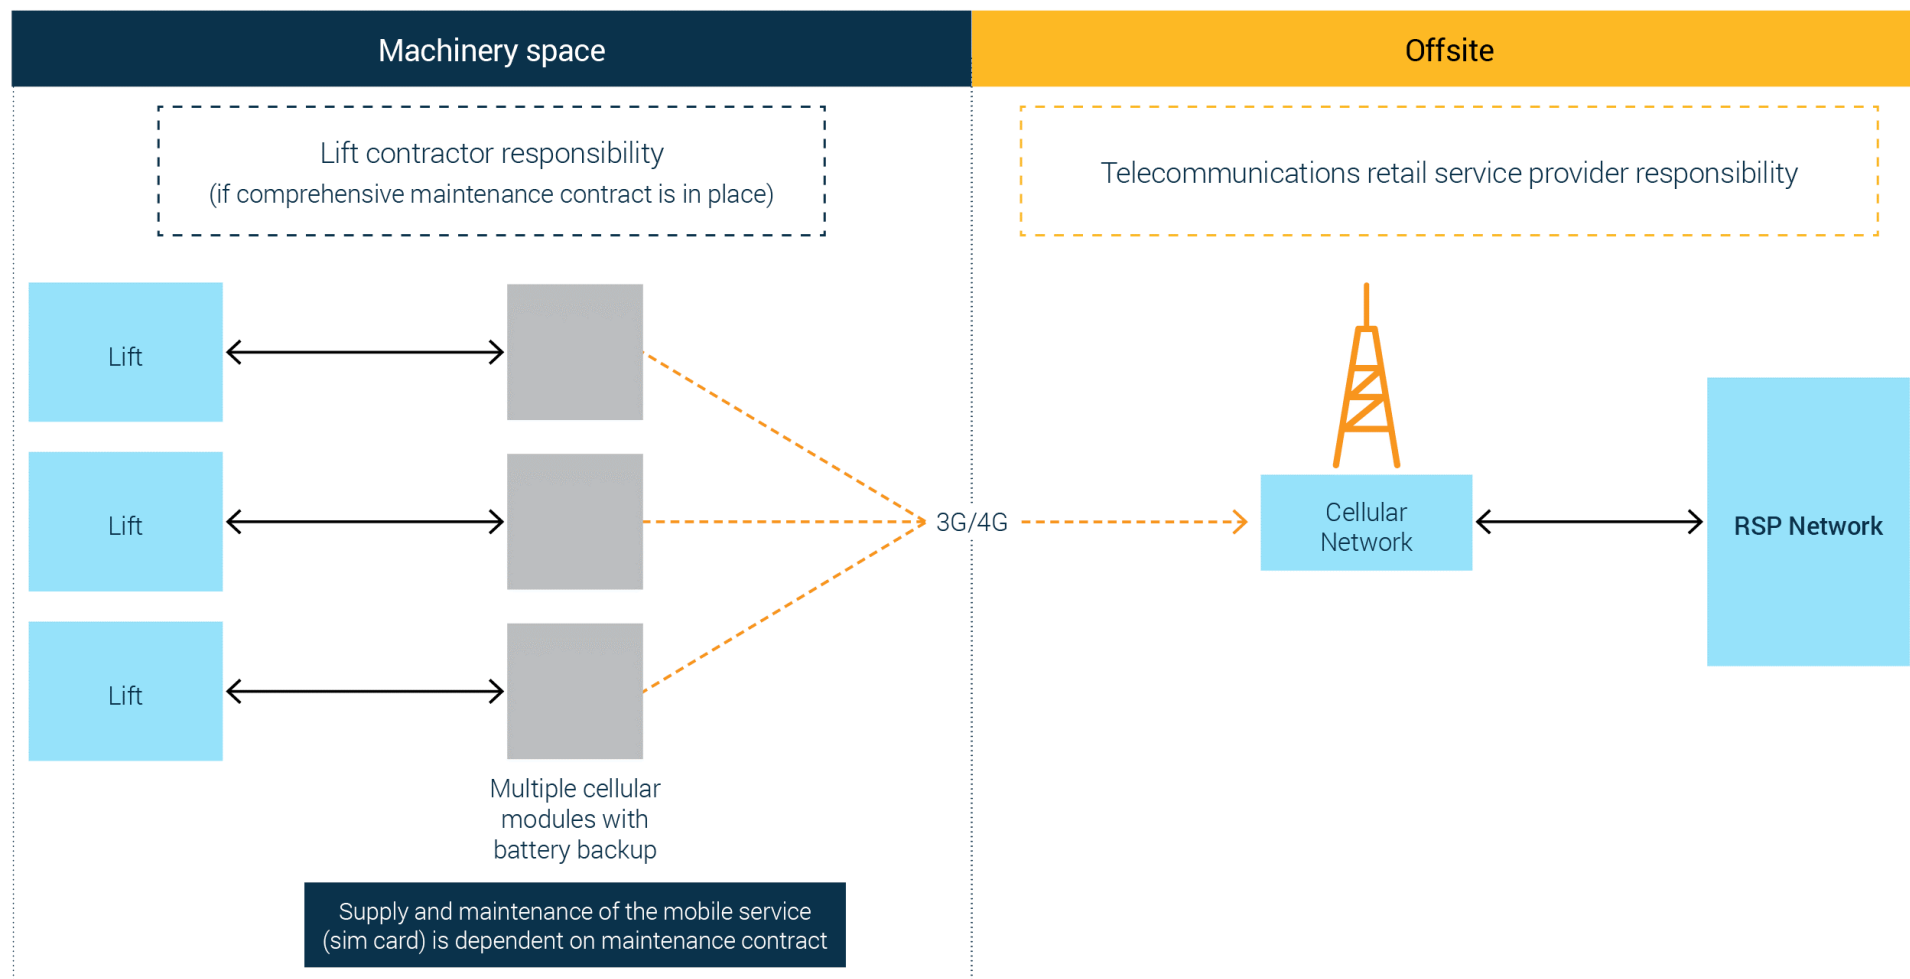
Machinery space

Offsite

Lift contractor responsibility
(if comprehensive maintenance contract is in place)

Telecommunications retail service provider responsibility

Lift

Lift

Lift

3G/4G

Cellular Network

RSP Network

Multiple cellular modules with battery backup

Supply and maintenance of the mobile service (sim card) is dependent on maintenance contract